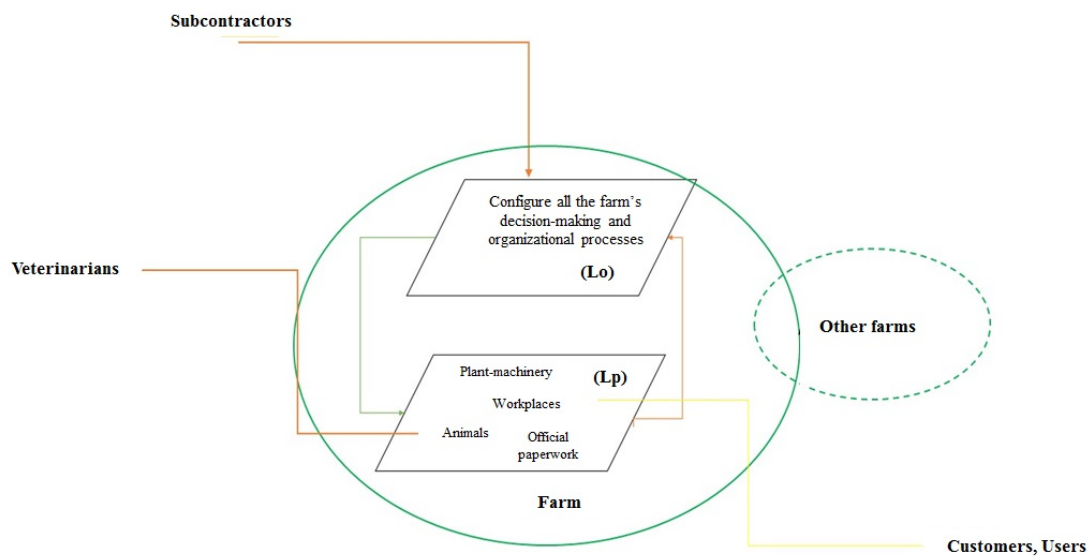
Subcontractors

Configure all the farm's decision-making and organizational processes

(Lo)

Veterinarians

Other farms

Plant-machinery

(Lp)

Workplaces

Animals

Official paperwork

Farm

Customers, Users